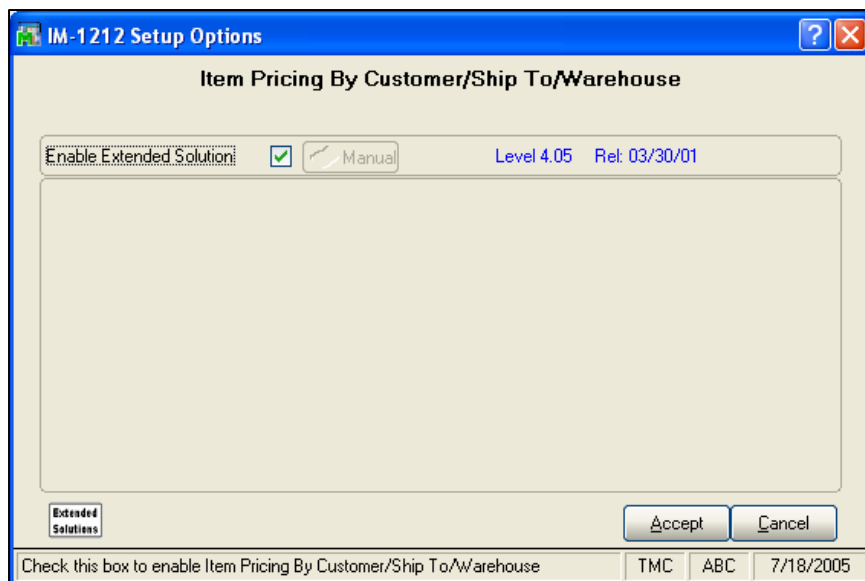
IM-1212 Setup Options

Item Pricing By Customer/Ship To/Warehouse

Enable Extended Solution ✓ Manual Level 4.05 Rel: 03/30/01

Extended Solutions

Accept Cancel

Check this box to enable Item Pricing By Customer/Ship To/Warehouse | TMC | ABC | 7/18/2005